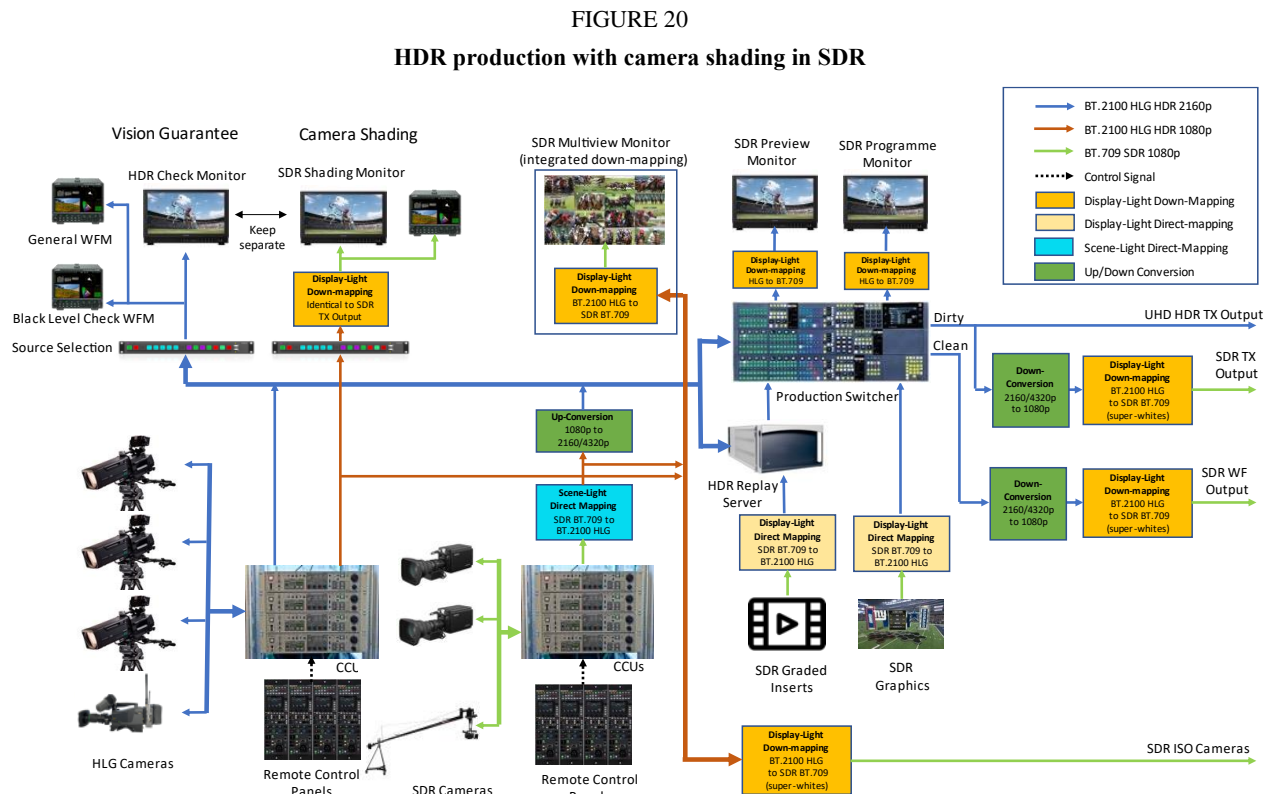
FIGURE 20

HDR production with camera shading in SDR

BT.2100 HLG HDR 2160p
BT.2100 HLG HDR 1080p
BT.709 SDR 1080p
Control Signal
Display-Light Down-Mapping
Display-Light Direct-mapping
Scene-Light Direct-Mapping
Up/Down Conversion

Vision Guarantee

Camera Shading

SDR Multiview Monitor (integrated down-mapping)

SDR Preview Monitor

SDR Programme Monitor

HDR Check Monitor

SDR Shading Monitor

General WFM

Keep separate

Black Level Check WFM

Source Selection

Display-Light Down-mapping Identical to SDR TX Output

Display-Light Down-mapping BT.2100 HLG to SDR BT.709

Display-Light Down-mapping HLG to BT.709

Display-Light Down-mapping HLG to BT.709

Dirty

UHD HDR TX Output

Clean

Down-Conversion 2160/4320p to 1080p

Display-Light Down-mapping BT.2100 HLG to SDR BT.709 (super-whites)

SDR TX Output

Production Switcher

Up-Conversion 1080p to 2160/4320p

HDR Replay Server

Down-Conversion 2160/4320p to 1080p

Display-Light Down-mapping BT.2100 HLG to SDR BT.709 (super-whites)

SDR WF Output

Scene-Light Direct Mapping SDR BT.709 to BT.2100 HLG

Display-Light Direct Mapping SDR BT.709 to BT.2100 HLG

Display-Light Direct Mapping SDR BT.709 to BT.2100 HLG

CCU

CCUs

SDR Graded Inserts

SDR Graphics

HLG Cameras

Remote Control Panels

SDR Cameras

Remote Control Panels

Display-Light Down-mapping BT.2100 HLG to SDR BT.709 (super-whites)

SDR ISO Cameras